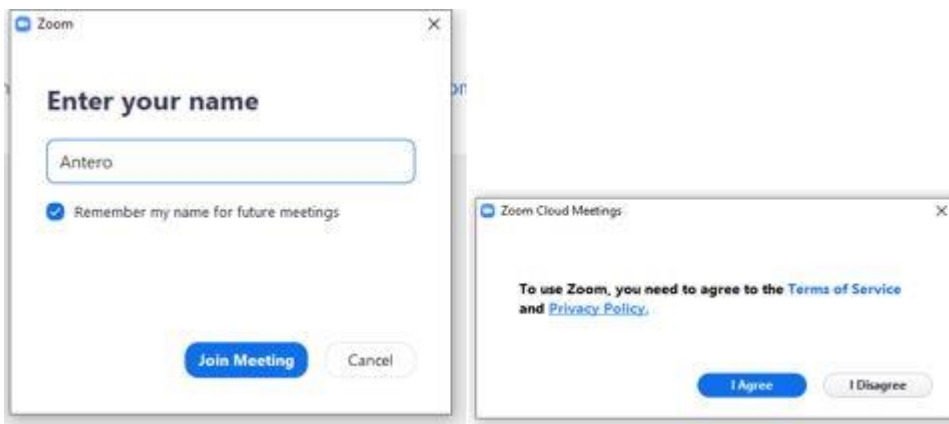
Zoom

×

Enter your name

Antero

Remember my name for future meetings

Join Meeting

Cancel

Zoom Cloud Meetings

×

To use Zoom, you need to agree to the Terms of Service and Privacy Policy.

I Agree

I Disagree